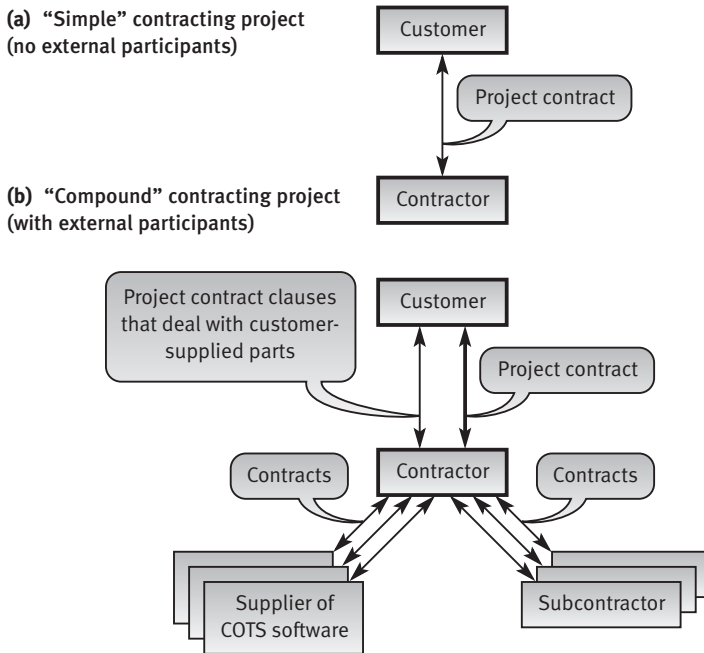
(a) "Simple" contracting project (no external participants)

Customer

Project contract

Contractor

(b) "Compound" contracting project (with external participants)

Project contract clauses that deal with customer-supplied parts

Customer

Project contract

Contracts

Contractor

Contracts

Supplier of COTS software

Subcontractor